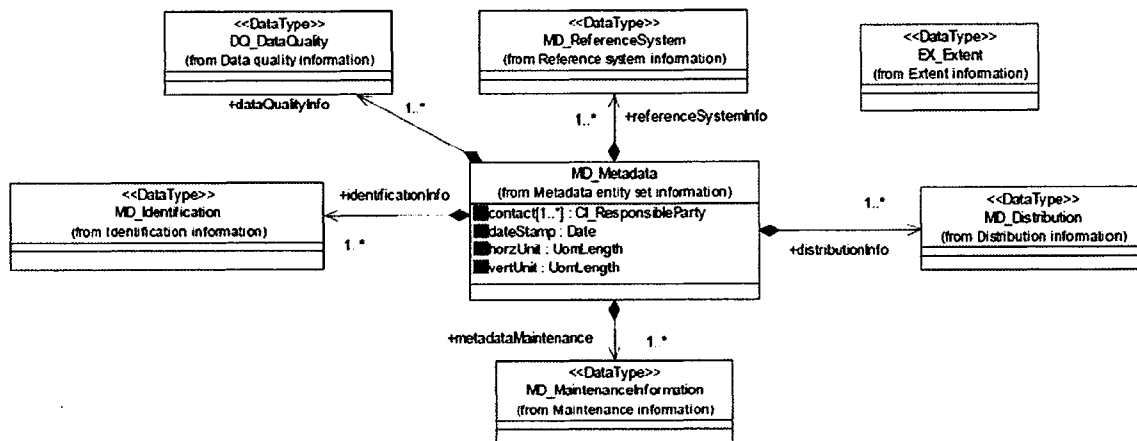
<<DataType>>
DQ_DataQuality
(from Data quality information)

+dataQualityInfo

1..*

<<DataType>>
MD_ReferenceSystem
(from Reference system information)

1..*

+referenceSystemInfo

<<DataType>>
EX_Extent
(from Extent information)

<<DataType>>
MD_Identification
(from Identification information)

+identificationInfo

1..*

MD_Metadata
(from Metadata entity set information)

contact[1..*] : CI_ResponsibleParty
dateStamp : Date
horzUnit : UomLength
vertUnit : UomLength

1..*

+distributionInfo

<<DataType>>
MD_Distribution
(from Distribution information)

+metadataMaintenance

1..*

<<DataType>>
MD_MaintenanceInformation
(from Maintenance information)